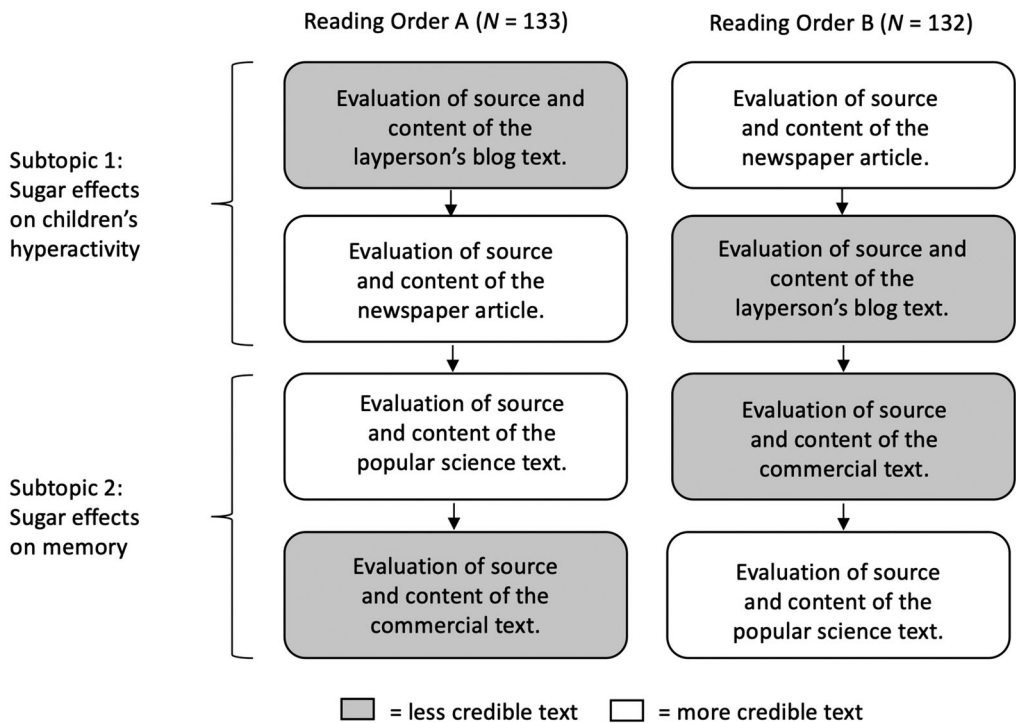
Reading Order A ($N$ = 133)

Reading Order B ($N$ = 132)

Subtopic 1: Sugar effects on children's hyperactivity

Evaluation of source and content of the layperson's blog text.

Evaluation of source and content of the newspaper article.

Evaluation of source and content of the newspaper article.

Evaluation of source and content of the layperson's blog text.

Subtopic 2: Sugar effects on memory

Evaluation of source and content of the popular science text.

Evaluation of source and content of the commercial text.

Evaluation of source and content of the commercial text.

Evaluation of source and content of the popular science text.

= less credible text = more credible text